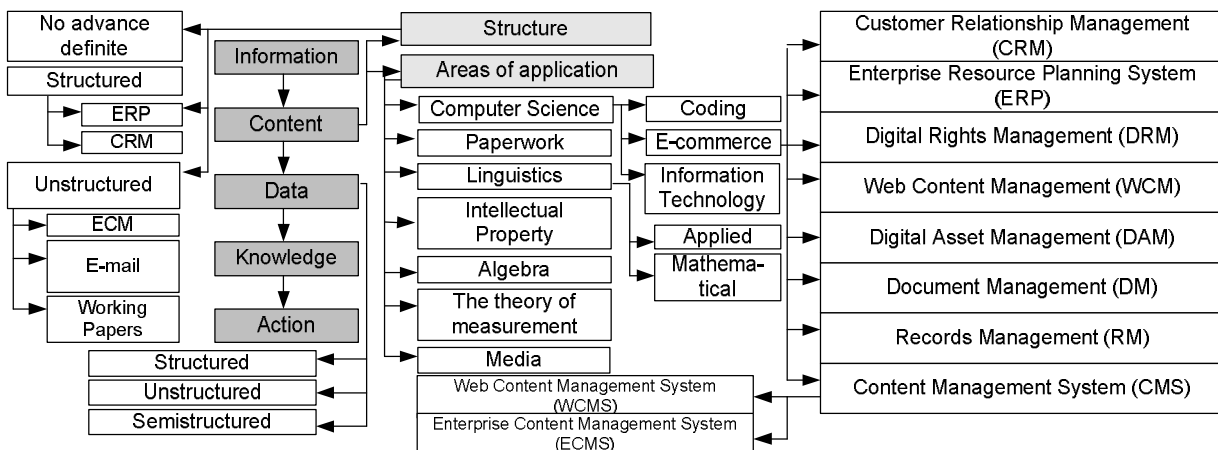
No advance definite

Structured

ERP

CRM

Unstructured

ECM

E-mail

Working Papers

Information

Content

Data

Knowledge

Action

Structured

Unstructured

Semistructured

Structure

Areas of application

Computer Science

Paperwork

Linguistics

Intellectual Property

Algebra

The theory of measurement

Media

Coding

E-commerce

Information Technology

Applied

Mathematical

Web Content Management System (WCMS)

Enterprise Content Management System (ECMS)

Customer Relationship Management (CRM)

Enterprise Resource Planning System (ERP)

Digital Rights Management (DRM)

Web Content Management (WCM)

Digital Asset Management (DAM)

Document Management (DM)

Records Management (RM)

Content Management System (CMS)